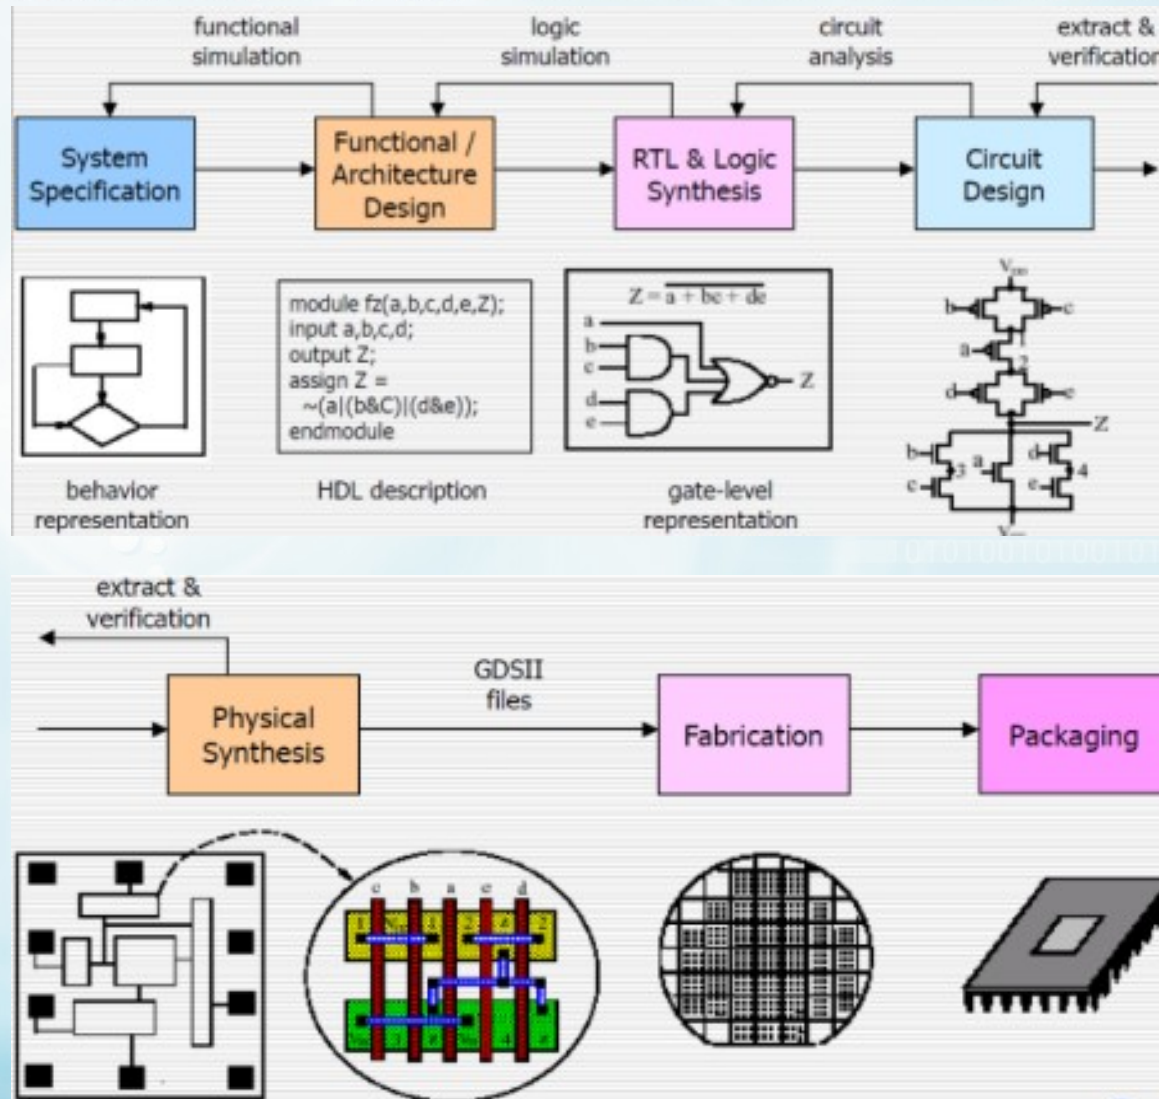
functional simulation

logic simulation

circuit analysis

extract & verification

System Specification

Functional / Architecture Design

RTL & Logic Synthesis

Circuit Design

module fz(a,b,c,d,e,Z);
input a,b,c,d;
output Z;
assign Z =
~(a|(b&C)|(d&e));
endmodule

$Z = \overline{a + bc + de}$

a
b
c
d
e
Z

$V_{DD}$
b
c
a
1
2
d
e
Z
b
3
a
d
4
c
e
$V_{SS}$

behavior representation

HDL description

gate-level representation

extract & verification

GDSII files

Physical Synthesis

Fabrication

Packaging

c b a e d